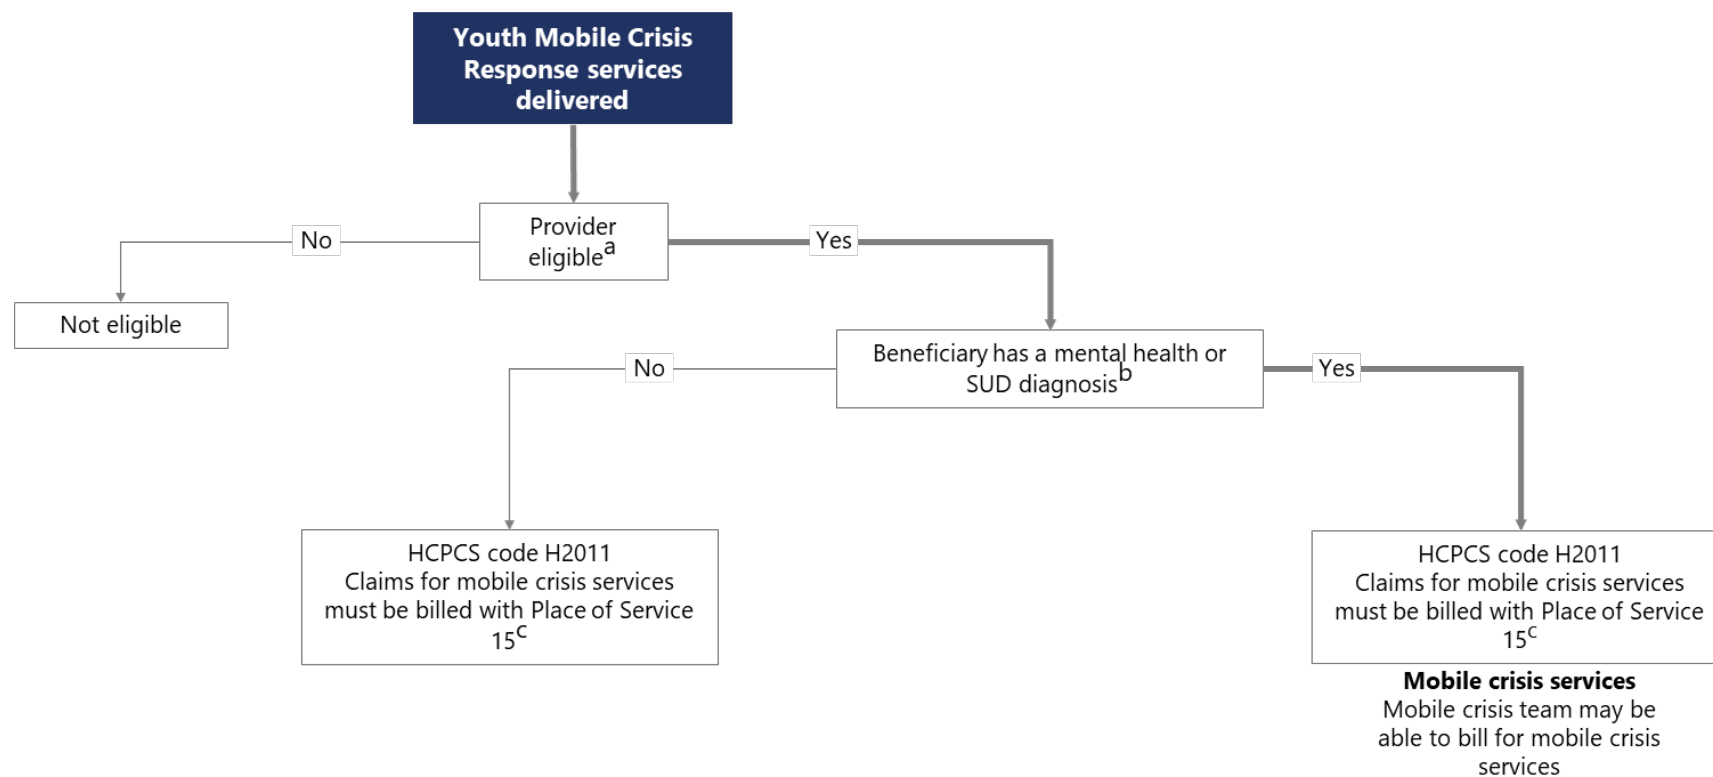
Youth Mobile Crisis Response services delivered

Provider eligible$^{a}$

No

Yes

Not eligible

Beneficiary has a mental health or SUD diagnosis$^{b}$

No

Yes

HCPCS code H2011
Claims for mobile crisis services must be billed with Place of Service 15$^{c}$

HCPCS code H2011
Claims for mobile crisis services must be billed with Place of Service 15$^{c}$

**Mobile crisis services**
Mobile crisis team may be able to bill for mobile crisis services